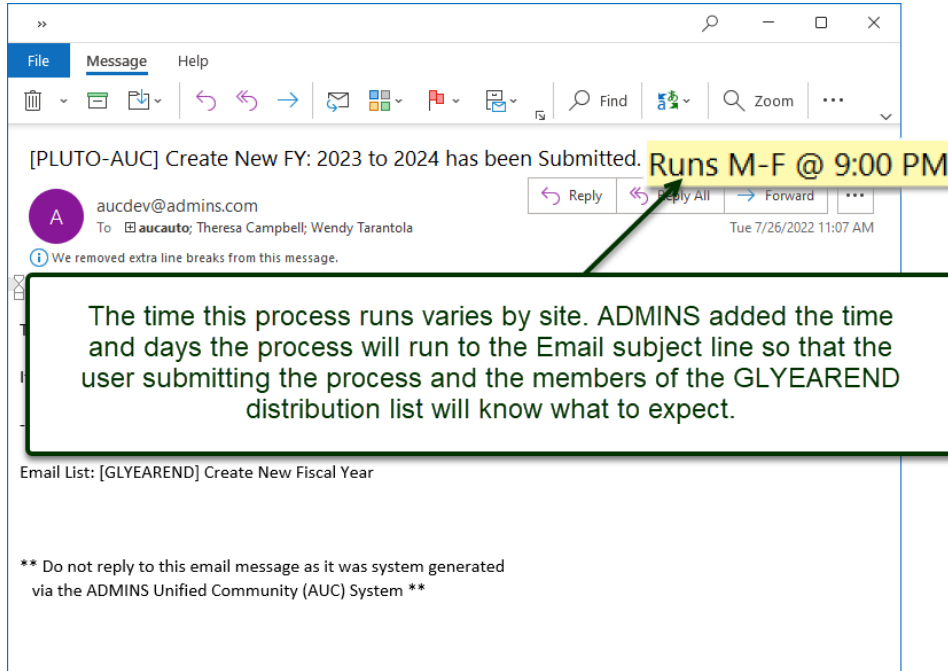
»

File Message Help

Find Zoom ···

[PLUTO-AUC] Create New FY: 2023 to 2024 has been Submitted. Runs M-F @ 9:00 PM

A

aucdev@admins.com

To aucauto; Theresa Campbell; Wendy Tarantola

Reply Reply All Forward ···

Tue 7/26/2022 11:07 AM

We removed extra line breaks from this message.

The time this process runs varies by site. ADMINS added the time and days the process will run to the Email subject line so that the user submitting the process and the members of the GLYEAREND distribution list will know what to expect.

Email List: [GLYEAREND] Create New Fiscal Year

** Do not reply to this email message as it was system generated via the ADMINS Unified Community (AUC) System **